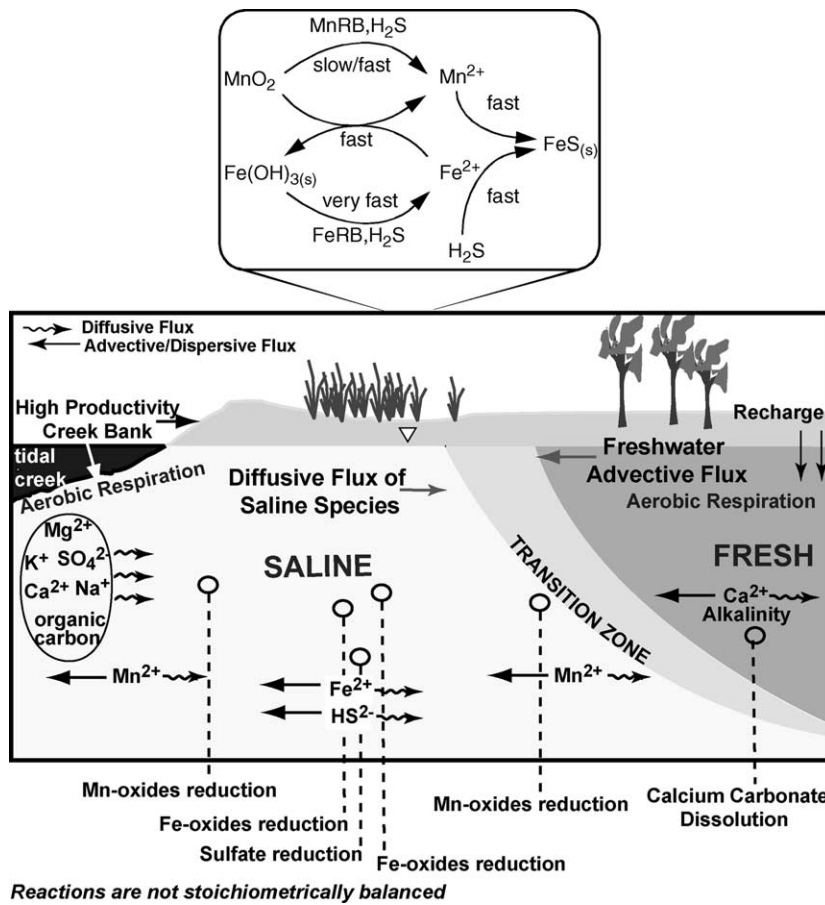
MnRB,$H_2S$
$MnO_2$
slow/fast
$Mn^{2+}$
fast
fast
$FeS_{(s)}$
$Fe(OH)_{3(s)}$
$Fe^{2+}$
very fast
fast
FeRB,$H_2S$
$H_2S$

Diffusive Flux
Advective/Dispersive Flux

High Productivity Creek Bank

tidal creek

Aerobic Respiration

Diffusive Flux of Saline Species

Recharge

Freshwater Advective Flux

Aerobic Respiration

$Mg^{2+}$
$K^+$ $SO_4^{2-}$
$Ca^{2+}$ $Na^+$
organic carbon

SALINE

TRANSITION ZONE

FRESH

$Ca^{2+}$
Alkalinity

$Mn^{2+}$

$Fe^{2+}$

$HS^{2-}$

$Mn^{2+}$

Mn-oxides reduction

Fe-oxides reduction

Sulfate reduction

Fe-oxides reduction

Mn-oxides reduction

Calcium Carbonate Dissolution

Reactions are not stoichiometrically balanced